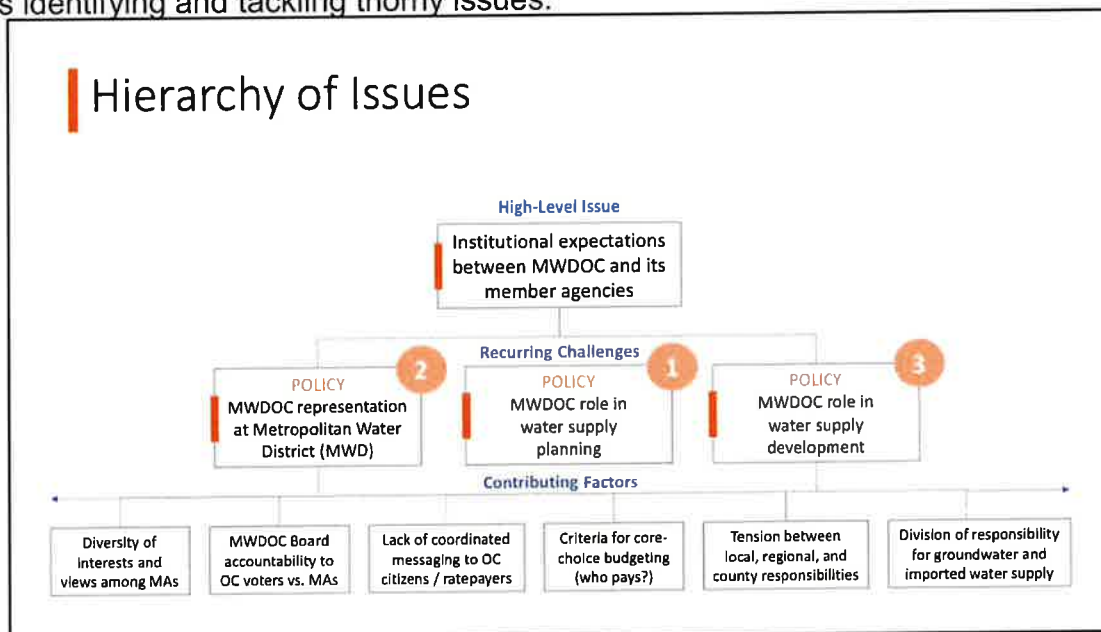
s identifying and tackling thorny issues.

Hierarchy of Issues

High-Level Issue

Institutional expectations between MWDOC and its member agencies

Recurring Challenges

2
POLICY
MWDOC representation at Metropolitan Water District (MWD)

1
POLICY
MWDOC role in water supply planning

3
POLICY
MWDOC role in water supply development

Contributing Factors

Diversity of interests and views among MAs

MWDOC Board accountability to OC voters vs. MAs

Lack of coordinated messaging to OC citizens / ratepayers

Criteria for core-choice budgeting (who pays?)

Tension between local, regional, and county responsibilities

Division of responsibility for groundwater and imported water supply